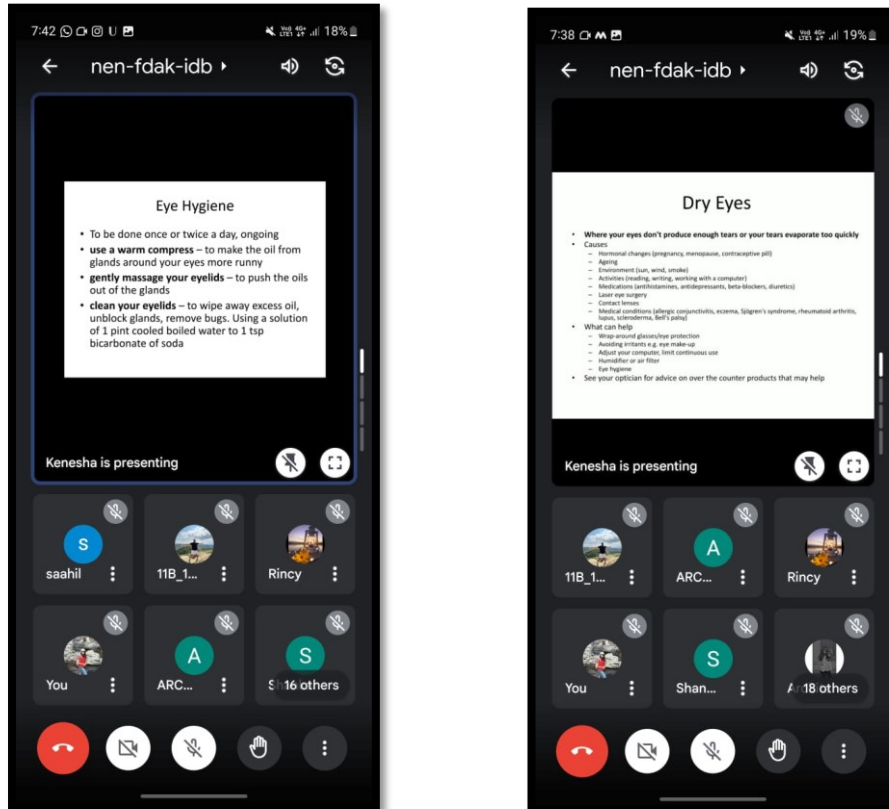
7:42 18%

nen-fdak-idb

Eye Hygiene

• To be done once or twice a day, ongoing
• **use a warm compress** – to make the oil from glands around your eyes more runny
• **gently massage your eyelids** – to push the oils out of the glands
• **clean your eyelids** – to wipe away excess oil, unblock glands, remove bugs. Using a solution of 1 pint cooled boiled water to 1 tsp bicarbonate of soda

Kenesha is presenting

S saahil
11B_1...
Rincy
You
A ARC...
S 16 others

7:38 19%

nen-fdak-idb

Dry Eyes

• **Where your eyes don't produce enough tears or your tears evaporate too quickly**
• Causes
– Hormonal changes (pregnancy, menopause, contraceptive pill)
– Ageing
– Environment (sun, wind, smoke)
– Activities (reading, writing, working with a computer)
– Medications (antihistamines, antidepressants, beta-blockers, diuretics)
– Laser eye surgery
– Contact lenses
– Medical conditions (allergic conjunctivitis, eczema, Sjögren's syndrome, rheumatoid arthritis, lupus, scleroderma, Bell's palsy)
• What can help
– Wrap-around glasses/eye protection
– Avoiding irritants e.g. eye make-up
– Adjust your computer, limit continuous use
– Humidifier or air filter
– Eye hygiene
• See your optician for advice on over the counter products that may help

Kenesha is presenting

11B_1...
A ARC...
Rincy
You
S Shan...
18 others